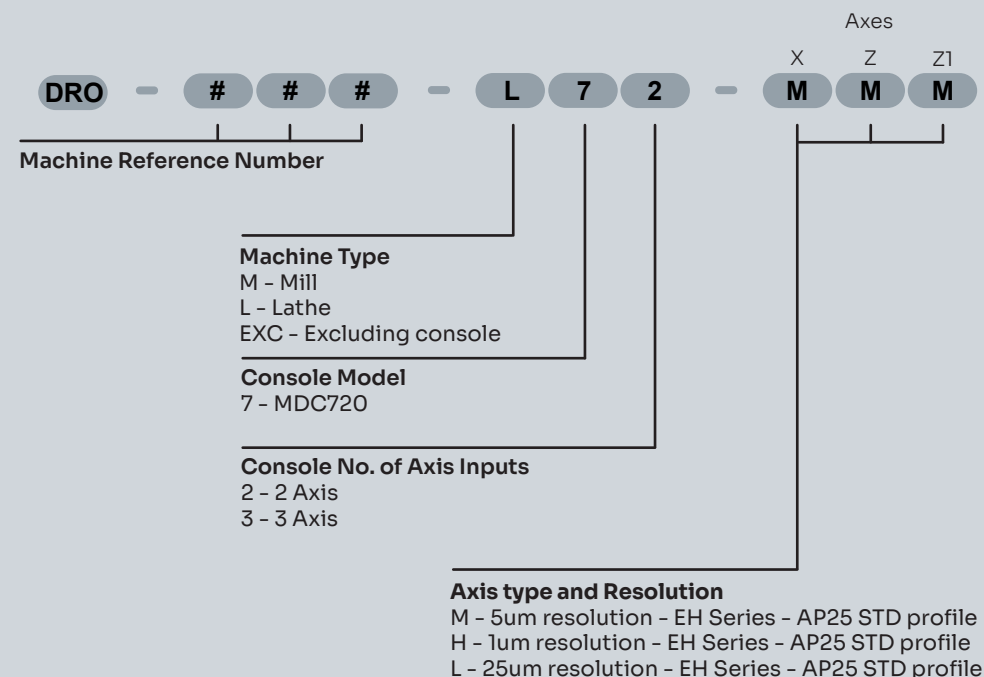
Axes

X Z Z1

DRO - # # # - L 7 2 - M M M

Machine Reference Number

Machine Type
M - Mill
L - Lathe
EXC - Excluding console

Console Model
7 - MDC720

Console No. of Axis Inputs
2 - 2 Axis
3 - 3 Axis

Axis type and Resolution
M - 5um resolution - EH Series - AP25 STD profile
H - 1um resolution - EH Series - AP25 STD profile
L - 25um resolution - EH Series - AP25 STD profile